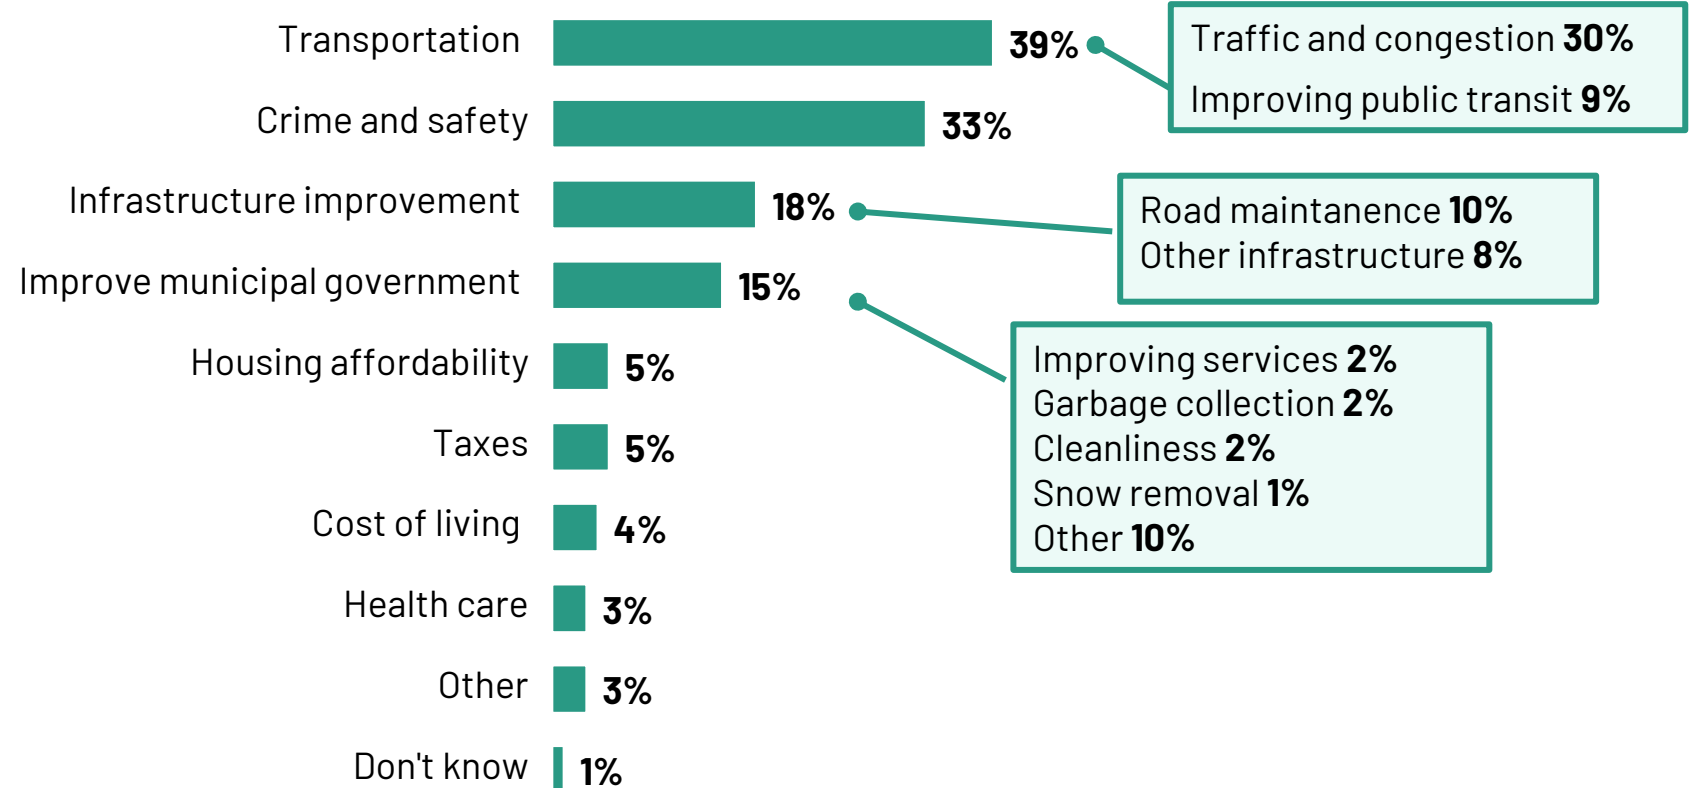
Transportation 39%
Crime and safety 33%
Infrastructure improvement 18%
Improve municipal government 15%
Housing affordability 5%
Taxes 5%
Cost of living 4%
Health care 3%
Other 3%
Don't know 1%

Traffic and congestion 30%
Improving public transit 9%

Road maintanence 10%
Other infrastructure 8%

Improving services 2%
Garbage collection 2%
Cleanliness 2%
Snow removal 1%
Other 10%